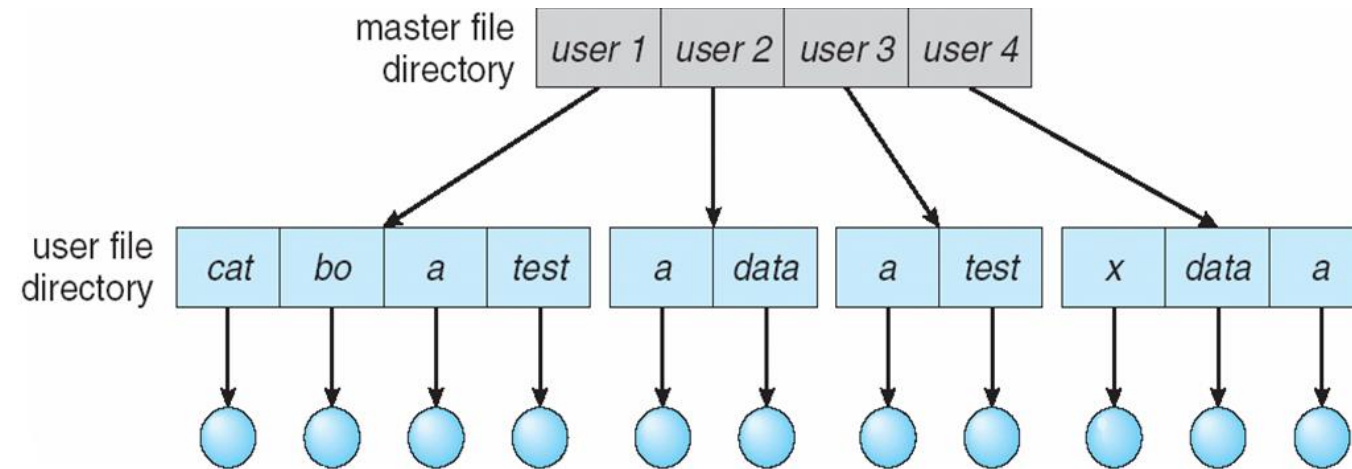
master file directory

| user 1 | user 2 | user 3 | user 4 |
|---|---|---|---|

user file directory

| cat | bo | a | test |
|---|---|---|---|

| a | data |
|---|---|

| a | test |
|---|---|

| x | data | a |
|---|---|---|